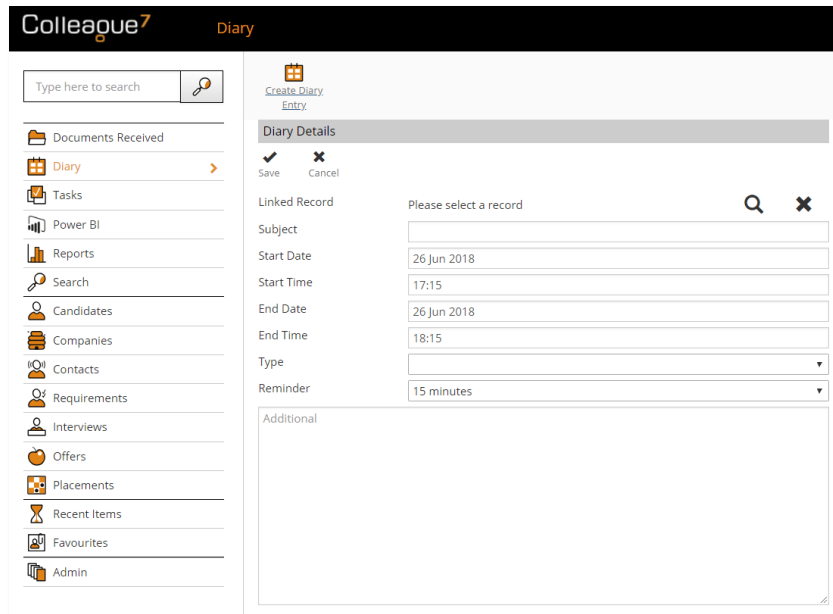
Colleague7 Diary

Type here to search

Documents Received
Diary
Tasks
Power BI
Reports
Search
Candidates
Companies
Contacts
Requirements
Interviews
Offers
Placements
Recent Items
Favourites
Admin

Create Diary Entry

Diary Details

Save
Cancel

Linked Record
Please select a record

Subject

Start Date
26 Jun 2018

Start Time
17:15

End Date
26 Jun 2018

End Time
18:15

Type

Reminder
15 minutes

Additional